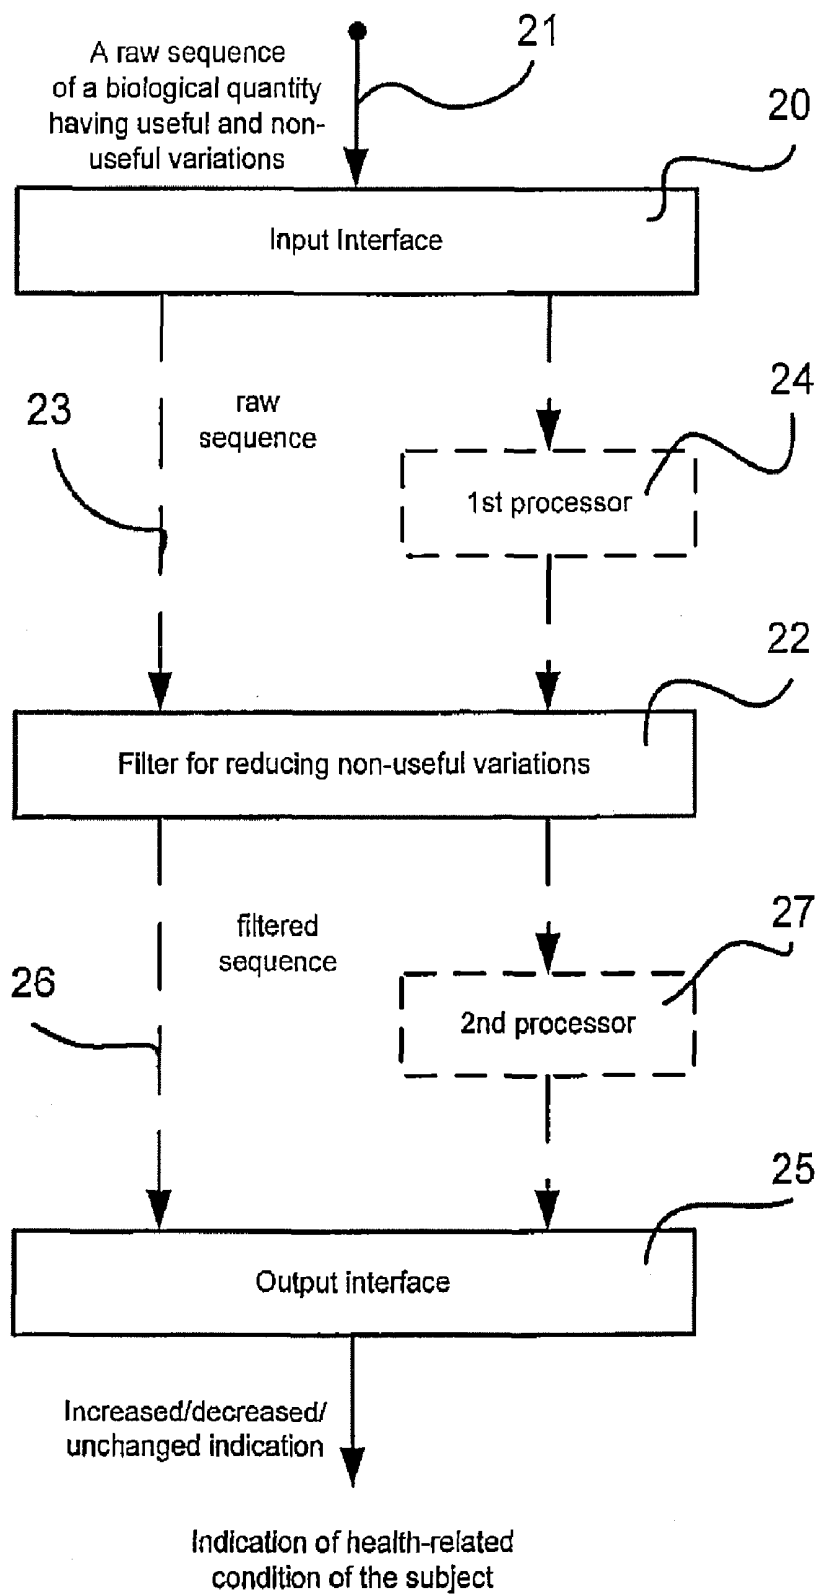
A raw sequence of a biological quantity having useful and non-useful variations

21

20

Input Interface

23

raw sequence

24

1st processor

22

Filter for reducing non-useful variations

26

filtered sequence

27

2nd processor

25

Output interface

Increased/decreased/ unchanged indication

Indication of health-related condition of the subject